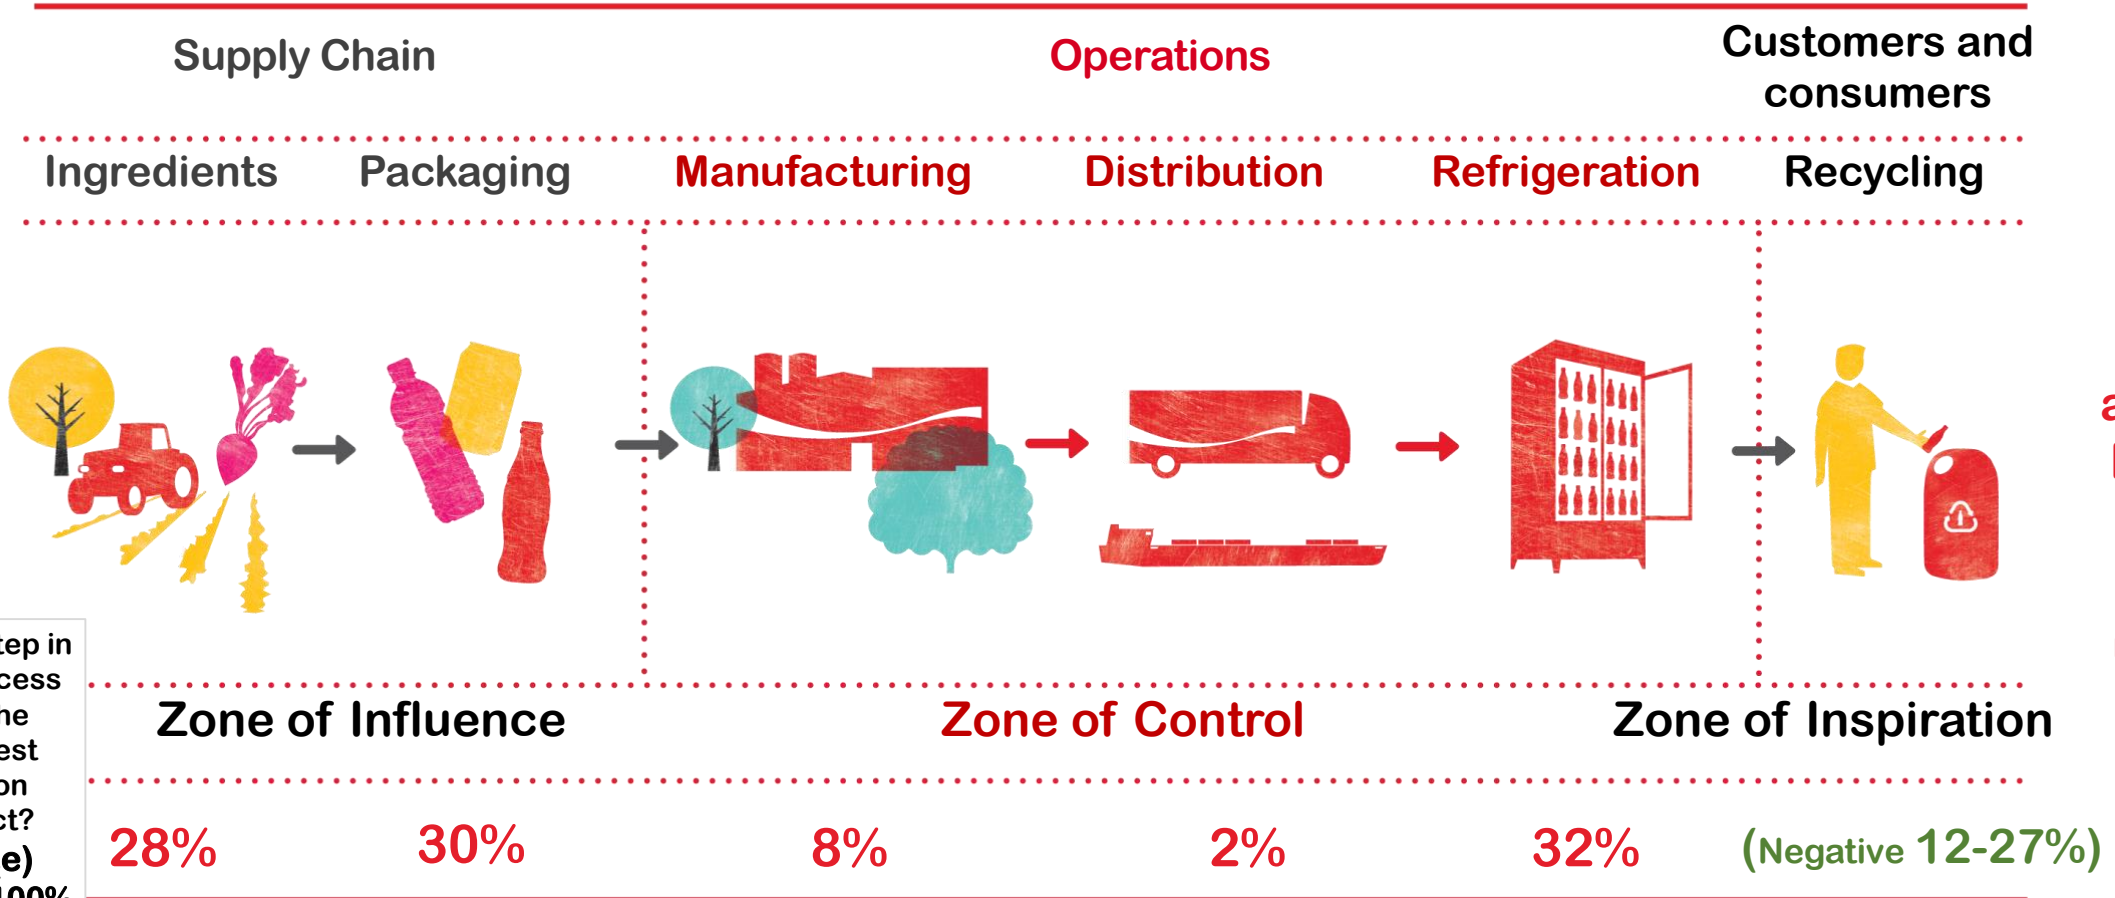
Supply Chain

Operations

Customers and consumers

Ingredients Packaging Manufacturing Distribution Refrigeration Recycling

tep in cess he est on ct? e) 00%

Zone of Influence

Zone of Control

Zone of Inspiration

28% 30% 8% 2% 32% (Negative 12-27%)